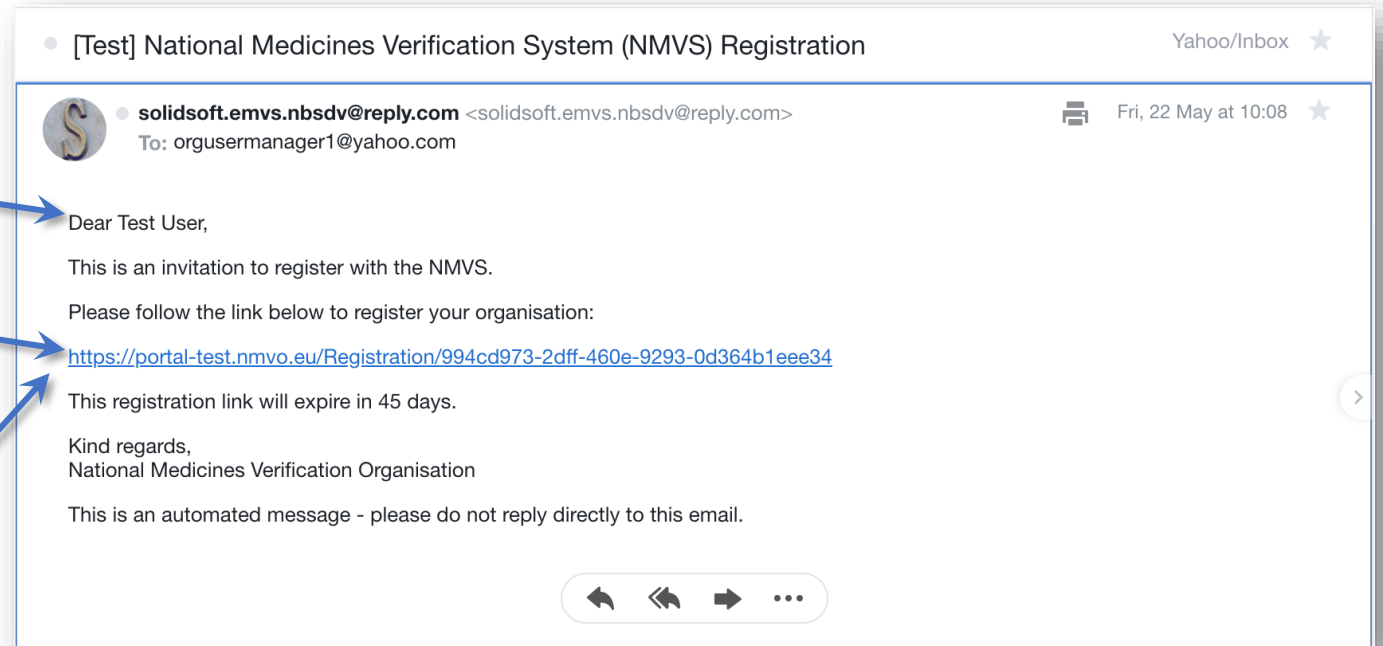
[Test] National Medicines Verification System (NMVS) Registration

Yahoo/Inbox

solidsoft.emvs.nbsdv@reply.com <solidsoft.emvs.nbsdv@reply.com>
To: orgusermanager1@yahoo.com

Fri, 22 May at 10:08

Dear Test User,

This is an invitation to register with the NMVS.

Please follow the link below to register your organisation:

https://portal-test.nmvo.eu/Registration/994cd973-2dff-460e-9293-0d364b1eee34

This registration link will expire in 45 days.

Kind regards,
National Medicines Verification Organisation

This is an automated message - please do not reply directly to this email.